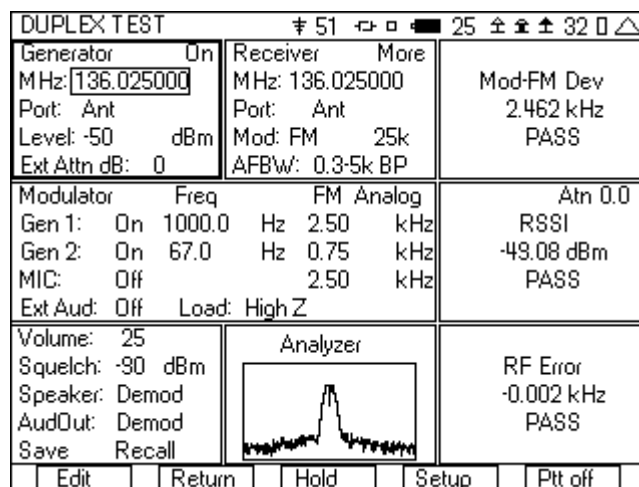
DUPLEX TEST 51 25 32

Generator On
MHz: 136.025000
Port: Ant
Level: -50 dBm
Ext Attn dB: 0

Receiver More
MHz: 136.025000
Port: Ant
Mod: FM 25k
AFBW: 0.3-5k BP

Mod-FM Dev
2.462 kHz
PASS

| Modulator | | Freq | | FM Analog | |
|---|---|---|---|---|---|
| Gen 1: | On | 1000.0 | Hz | 2.50 | kHz |
| Gen 2: | On | 67.0 | Hz | 0.75 | kHz |
| MIC: | Off | | | 2.50 | kHz |
| Ext Aud: | Off | Load: High Z | | | |

Atn 0.0
RSSI
-49.08 dBm
PASS

Volume: 25
Squelch: -90 dBm
Speaker: Demod
AudOut: Demod
Save Recall

Analyzer

RF Error
-0.002 kHz
PASS

Edit Return Hold Setup Ptt off